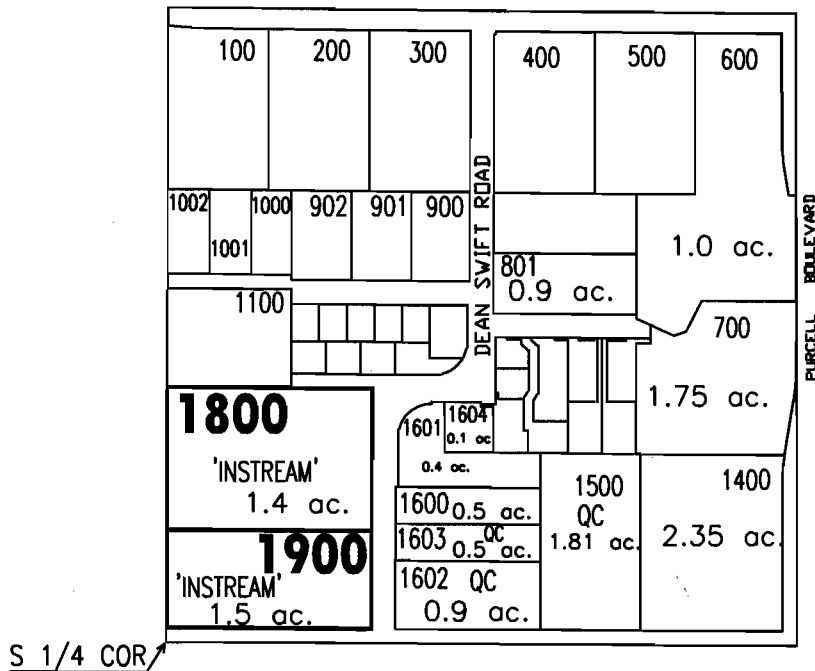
100
200
300
400
500
600
1002
1001
1000
902
901
900
DEAN SWIFT ROAD
801
0.9 ac.
1.0 ac.
PURCELL BOULEVARD
1100
700
1.75 ac.
1800
'INSTREAM'
1.4 ac.
1601
1604
0.1 ac
0.4 ac.
1500
QC
1.81 ac.
1400
2.35 ac.
1600 0.5 ac.
1603 0.5 QC ac.
1900
'INSTREAM'
1.5 ac.
1602 QC
0.9 ac.
S 1/4 COR